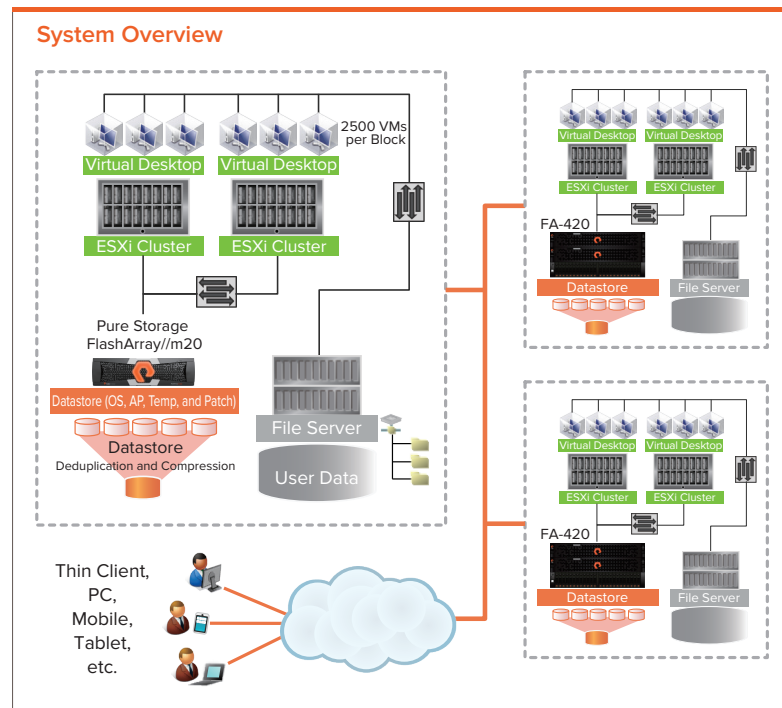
System Overview

Virtual Desktop
Virtual Desktop
2500 VMs per Block
ESXi Cluster
ESXi Cluster
Pure Storage FlashArray//m20
Datastore (OS, AP, Temp, and Patch)
Datastore
Deduplication and Compression
File Server
User Data

Virtual Desktop
Virtual Desktop
ESXi Cluster
ESXi Cluster
FA-420
Datastore
File Server

Virtual Desktop
Virtual Desktop
ESXi Cluster
ESXi Cluster
FA-420
Datastore
File Server

Thin Client, PC, Mobile, Tablet, etc.